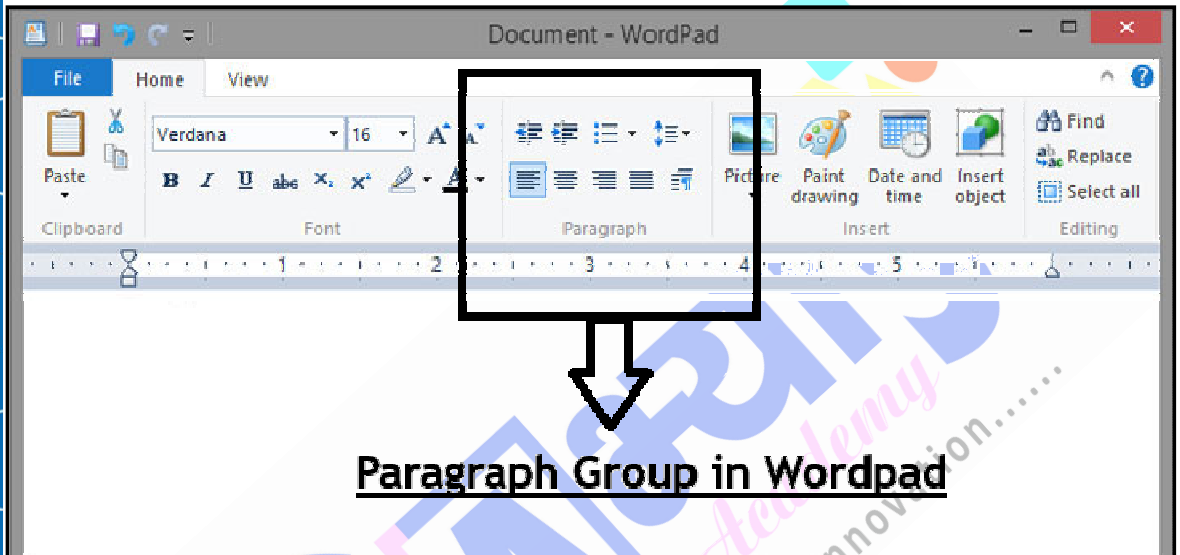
Document - WordPad

File Home View

Verdana 16

Paste

Clipboard

Font

Paragraph

Picture Paint drawing Date and time Insert object

Insert

Find
Replace
Select all

Editing

1 2 3 4 5

Paragraph Group in Wordpad

Academy
innovation.....